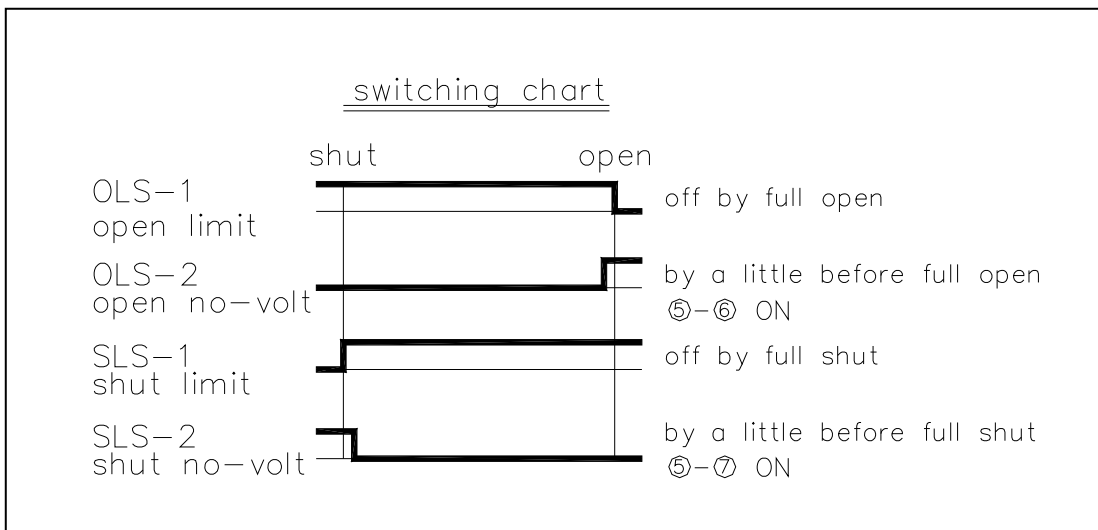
switching chart

shut

open

OLS−1
open limit

off by full open

OLS−2
open no−volt

by a little before full open
⑤−⑥ ON

SLS−1
shut limit

off by full shut

SLS−2
shut no−volt

by a little before full shut
⑤−⑦ ON